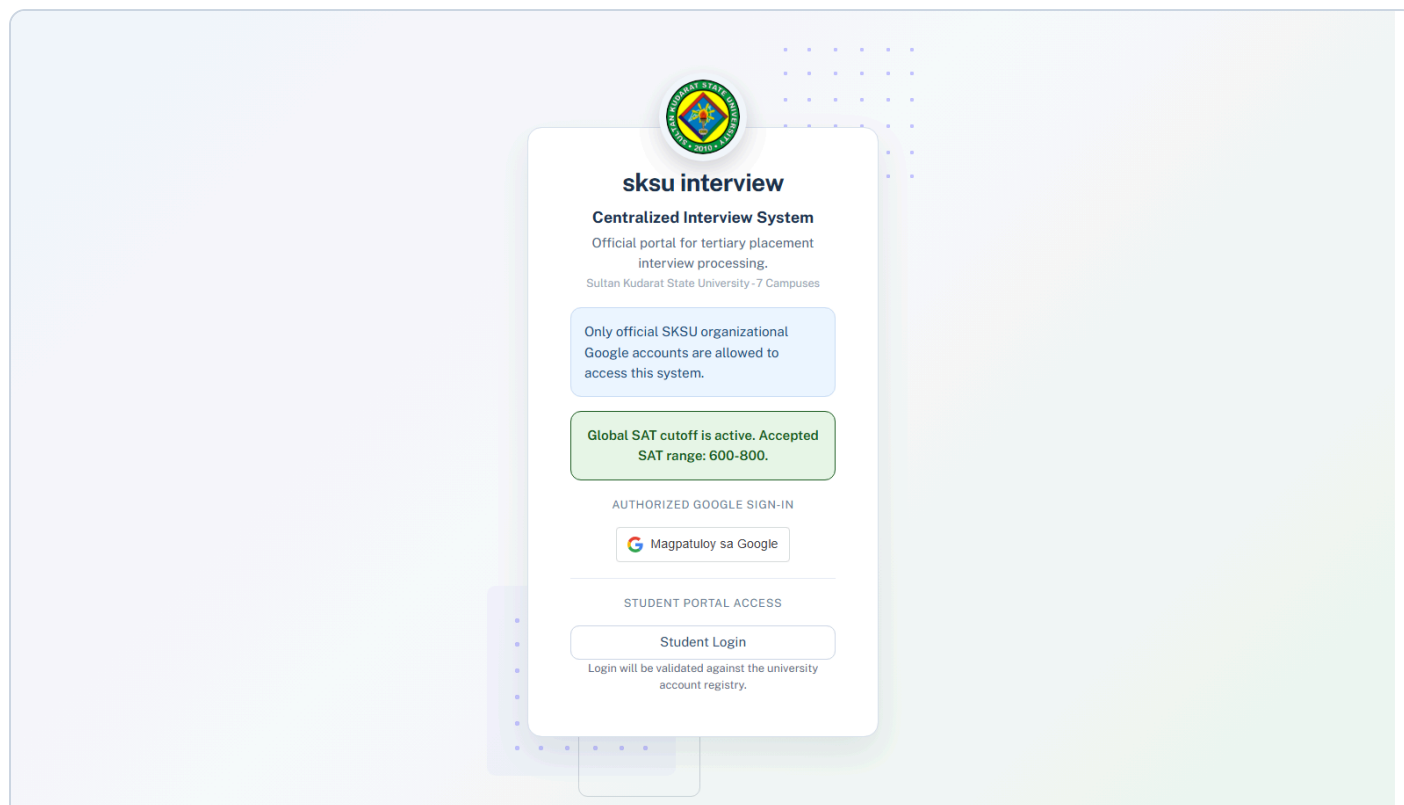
SULTAN KUDARAT STATE UNIVERSITY
2010

sksu interview

Centralized Interview System

Official portal for tertiary placement interview processing.

Sultan Kudarat State University · 7 Campuses

Only official SKSU organizational Google accounts are allowed to access this system.

Global SAT cutoff is active. Accepted SAT range: 600-800.

AUTHORIZED GOOGLE SIGN-IN

Magpatuloy sa Google

STUDENT PORTAL ACCESS

Student Login

Login will be validated against the university account registry.